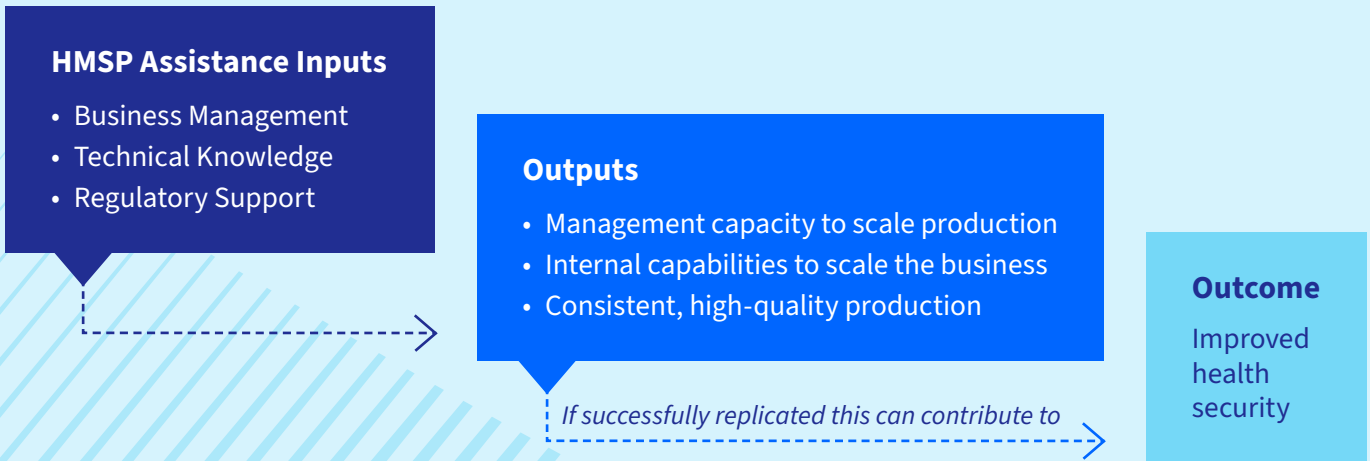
HMSP Assistance Inputs

- Business Management
- Technical Knowledge
- Regulatory Support

Outputs

- Management capacity to scale production
- Internal capabilities to scale the business
- Consistent, high-quality production

If successfully replicated this can contribute to

Outcome

Improved health security